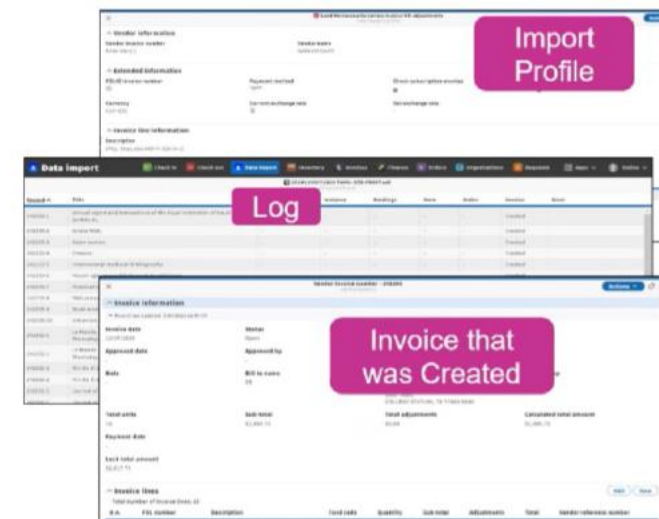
Import Profile

Vendor information

Vendor invoice number

Vendor note

Extended information

FOLIO invoice number

Payment method

Currency

Current exchange rate

Set exchange rate

Invoice line information

Description

Data import

Check in

Check out

Data import

Inventory

Invoices

Finance

Orders

Organizations

Requests

Apps

Log

Record

Title

Instance

Holdings

Item

Order

Invoice

Error

Created

Vendor invoice number

Actions

Invoice information

Invoice date

Status

Approved date

Approved by

Note

Bill to name

Total units

Sub-total

Total adjustments

Calculated total amount

Payment date

Invoice lines

Invoice that was Created